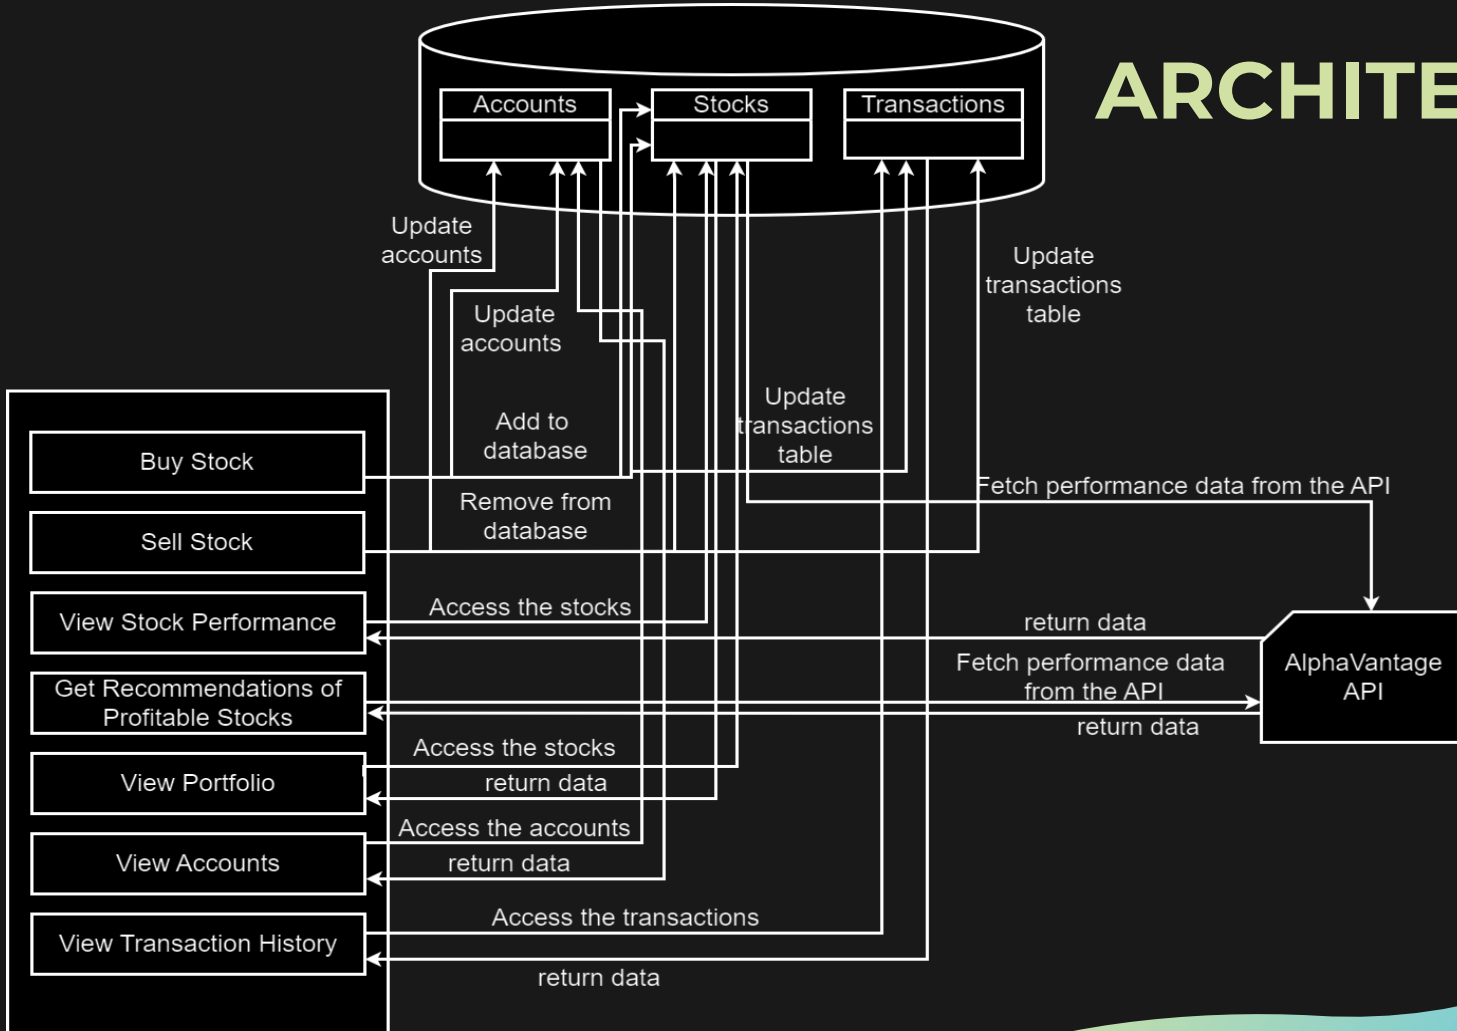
ARCHITE

Accounts

Stocks

Transactions

Update accounts

Update accounts

Update transactions table

Add to database

Update transactions table

Remove from database

Fetch performance data from the API

Buy Stock

Sell Stock

View Stock Performance

Access the stocks

return data

Get Recommendations of Profitable Stocks

Fetch performance data from the API

return data

AlphaVantage API

View Portfolio

Access the stocks

return data

View Accounts

Access the accounts

return data

View Transaction History

Access the transactions

return data